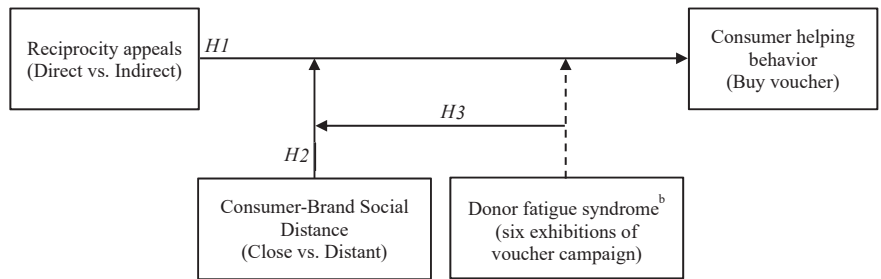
Reciprocity appeals (Direct vs. Indirect)

H1

Consumer helping behavior (Buy voucher)

H3

H2

Consumer-Brand Social Distance (Close vs. Distant)

Donor fatigue syndrome$^{b}$ (six exhibitions of voucher campaign)